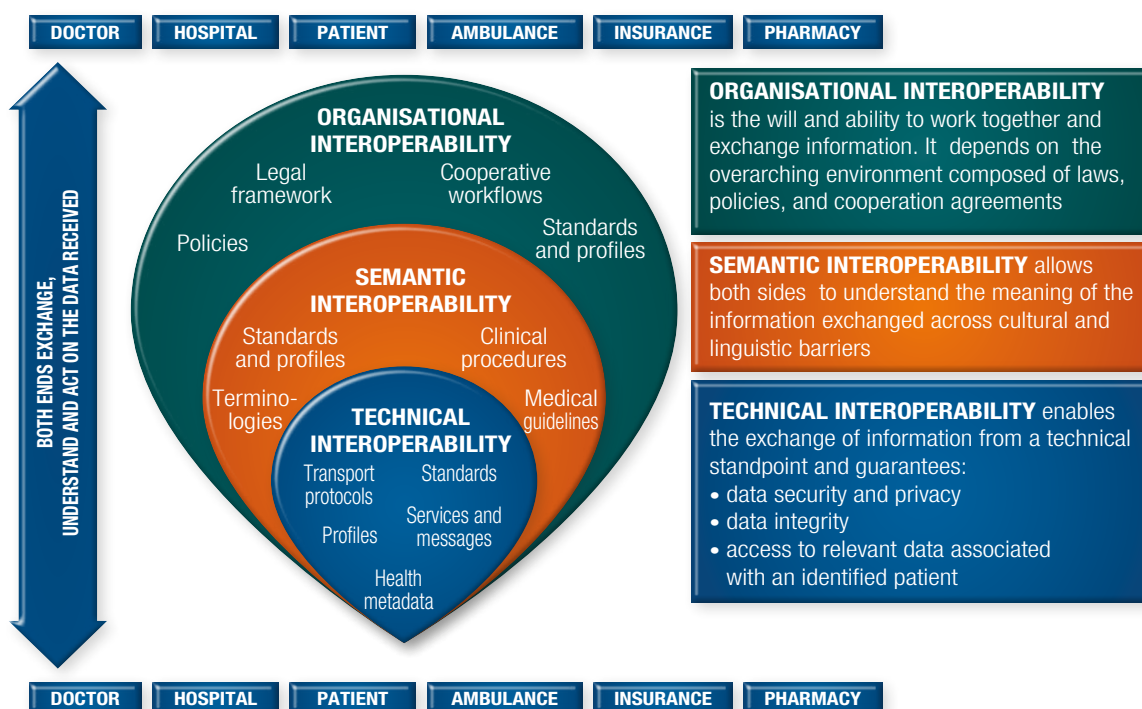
DOCTOR HOSPITAL PATIENT AMBULANCE INSURANCE PHARMACY

BOTH ENDS EXCHANGE, UNDERSTAND AND ACT ON THE DATA RECEIVED

ORGANISATIONAL INTEROPERABILITY

Legal framework

Cooperative workflows

Policies

Standards and profiles

SEMANTIC INTEROPERABILITY

Standards and profiles

Clinical procedures

Terminologies

Medical guidelines

TECHNICAL INTEROPERABILITY

Transport protocols

Standards

Profiles

Services and messages

Health metadata

ORGANISATIONAL INTEROPERABILITY is the will and ability to work together and exchange information. It depends on the overarching environment composed of laws, policies, and cooperation agreements

SEMANTIC INTEROPERABILITY allows both sides to understand the meaning of the information exchanged across cultural and linguistic barriers

TECHNICAL INTEROPERABILITY enables the exchange of information from a technical standpoint and guarantees:
• data security and privacy
• data integrity
• access to relevant data associated with an identified patient

DOCTOR HOSPITAL PATIENT AMBULANCE INSURANCE PHARMACY